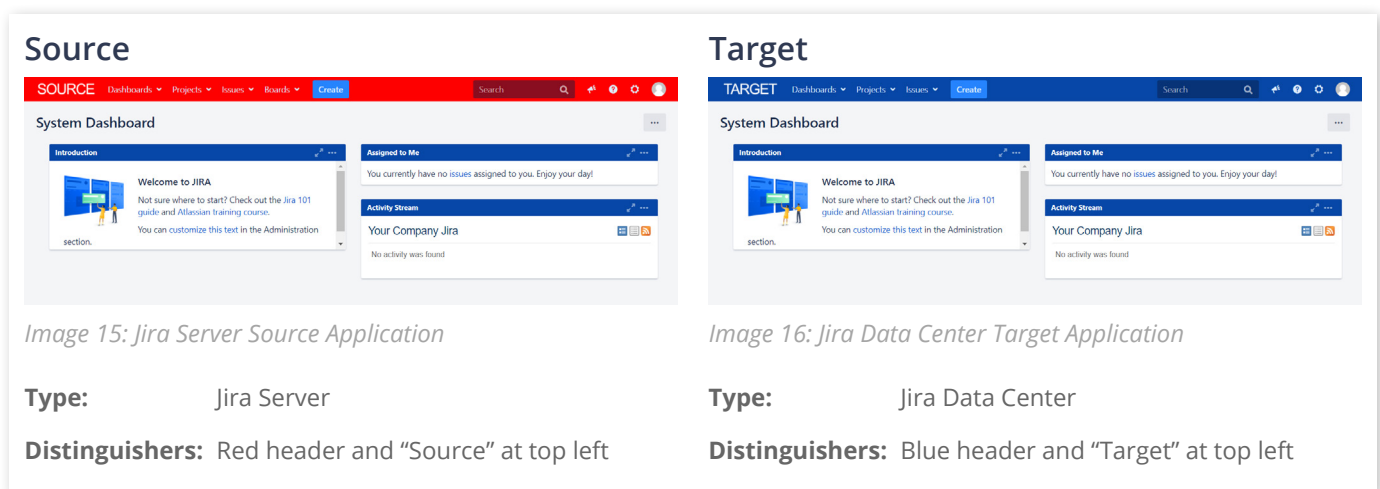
Source

SOURCE Dashboards Projects Issues Boards Create Search

System Dashboard

Introduction

Welcome to JIRA

Not sure where to start? Check out the Jira 101 guide and Atlassian training course.

You can customize this text in the Administration section.

Assigned to Me

You currently have no issues assigned to you. Enjoy your day!

Activity Stream

Your Company Jira

No activity was found

Image 15: Jira Server Source Application

Type: Jira Server

Distinguishers: Red header and “Source” at top left

Target

TARGET Dashboards Projects Issues Create Search

System Dashboard

Introduction

Welcome to JIRA

Not sure where to start? Check out the Jira 101 guide and Atlassian training course.

You can customize this text in the Administration section.

Assigned to Me

You currently have no issues assigned to you. Enjoy your day!

Activity Stream

Your Company Jira

No activity was found

Image 16: Jira Data Center Target Application

Type: Jira Data Center

Distinguishers: Blue header and “Target” at top left